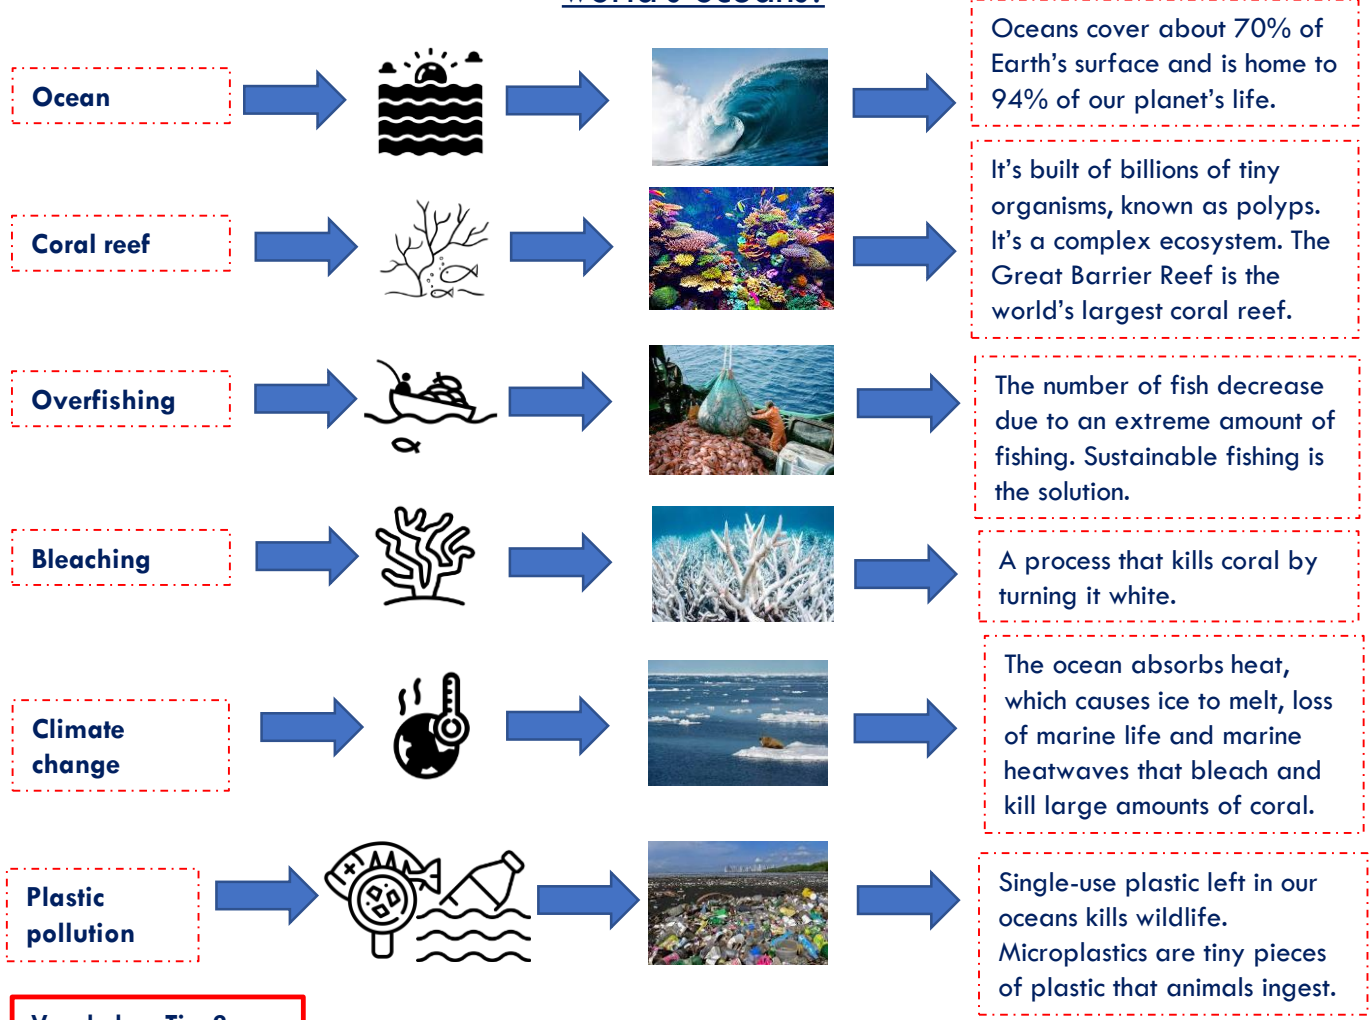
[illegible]

Ocean

Oceans cover about 70% of Earth's surface and is home to 94% of our planet's life.

Coral reef

It's built of billions of tiny organisms, known as polyps. It's a complex ecosystem. The Great Barrier Reef is the world's largest coral reef.

Overfishing

The number of fish decrease due to an extreme amount of fishing. Sustainable fishing is the solution.

Bleaching

A process that kills coral by turning it white.

Climate change

The ocean absorbs heat, which causes ice to melt, loss of marine life and marine heatwaves that bleach and kill large amounts of coral.

Plastic pollution

Single-use plastic left in our oceans kills wildlife. Microplastics are tiny pieces of plastic that animals ingest.

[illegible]